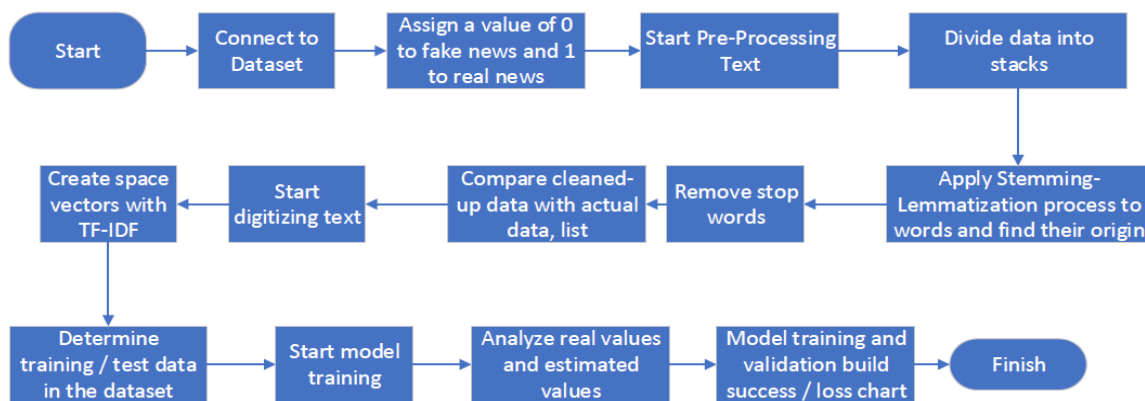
Start

Connect to Dataset

Assign a value of 0 to fake news and 1 to real news

Start Pre-Processing Text

Divide data into stacks

Apply Stemming-Lemmatization process to words and find their origin

Remove stop words

Compare cleaned-up data with actual data, list

Start digitizing text

Create space vectors with TF-IDF

Determine training / test data in the dataset

Start model training

Analyze real values and estimated values

Model training and validation build success / loss chart

Finish